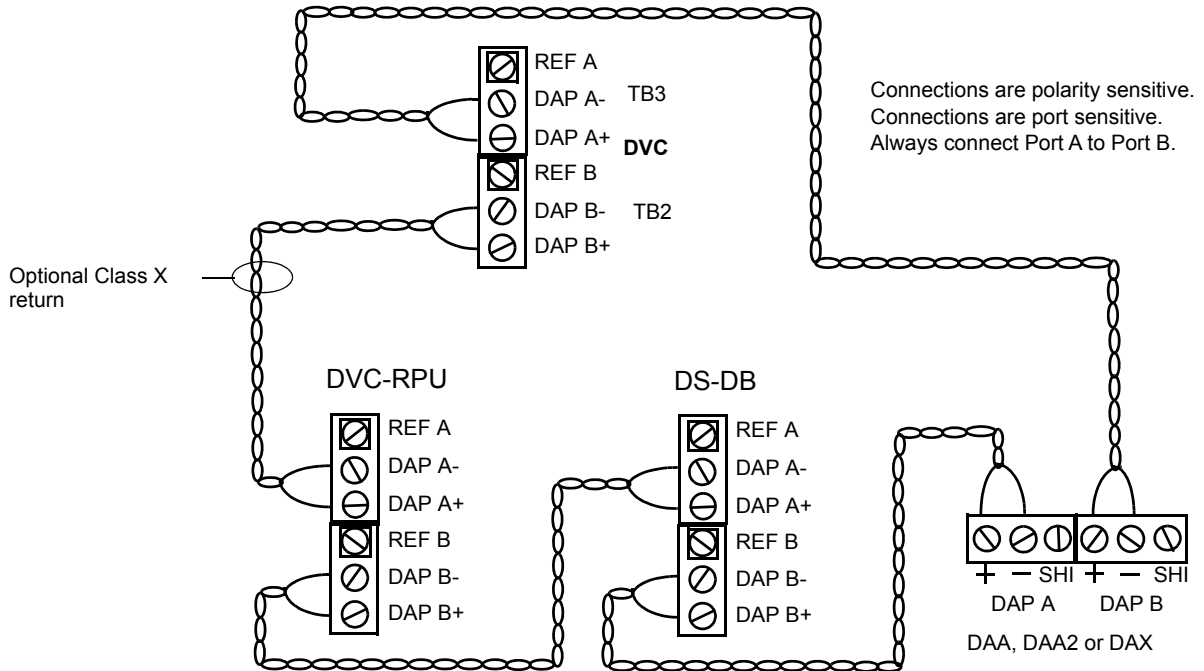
REF A
DAP A-
TB3
DAP A+
DVC
REF B
DAP B-
TB2
DAP B+

Connections are polarity sensitive.
Connections are port sensitive.
Always connect Port A to Port B.

Optional Class X return

DVC-RPU
REF A
DAP A-
DAP A+
REF B
DAP B-
DAP B+

DS-DB
REF A
DAP A-
DAP A+
REF B
DAP B-
DAP B+

+ − SHI + − SHI
DAP A DAP B
DAA, DAA2 or DAX